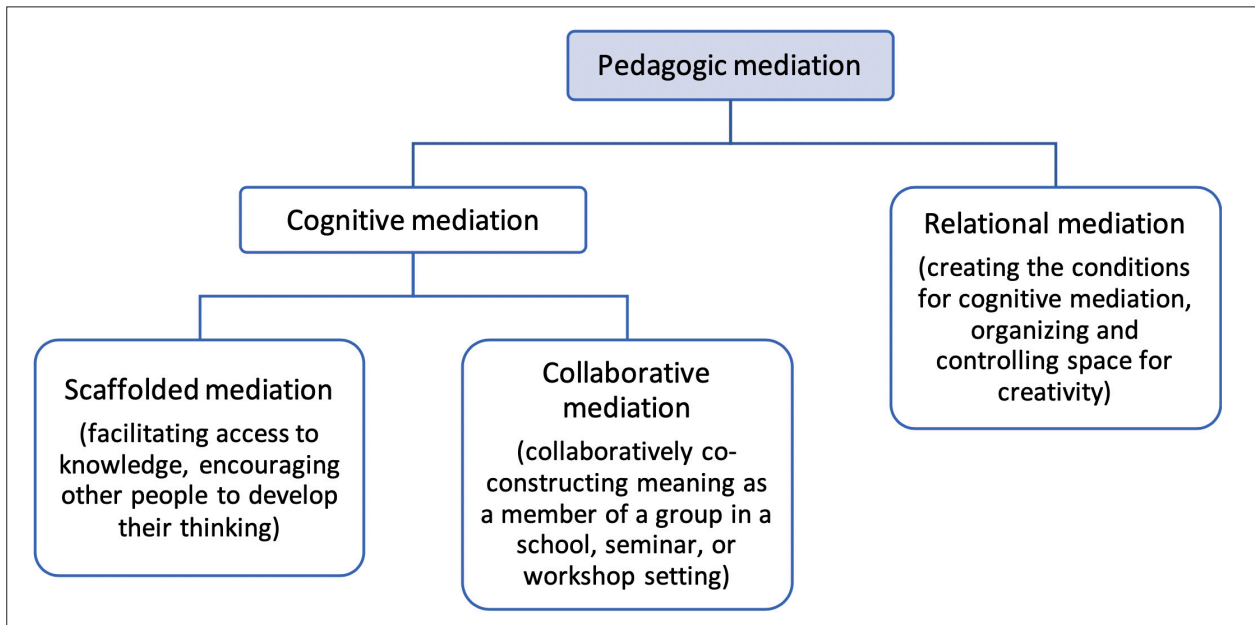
Pedagogic mediation

Cognitive mediation

Relational mediation
(creating the conditions for cognitive mediation, organizing and controlling space for creativity)

Scaffolded mediation
(facilitating access to knowledge, encouraging other people to develop their thinking)

Collaborative mediation
(collaboratively co-constructing meaning as a member of a group in a school, seminar, or workshop setting)